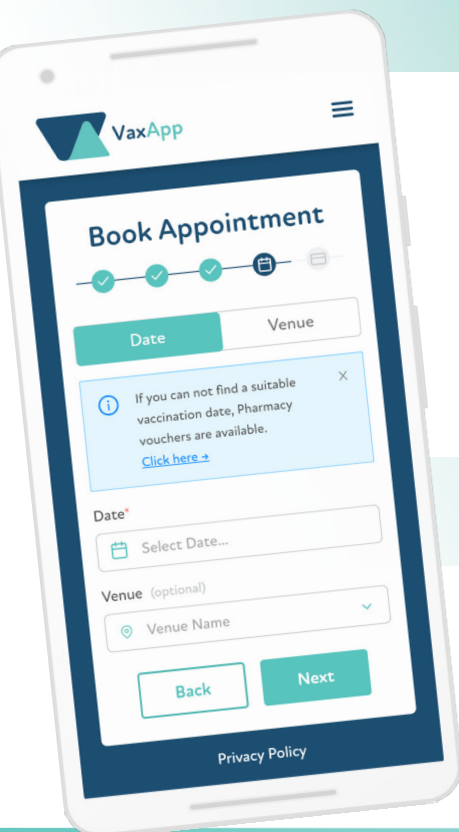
VaxApp

Book Appointment

Date

Venue

If you can not find a suitable vaccination date, Pharmacy vouchers are available.

Click here →

×

Date*

Select Date...

Venue (optional)

Venue Name

Back

Next

Privacy Policy